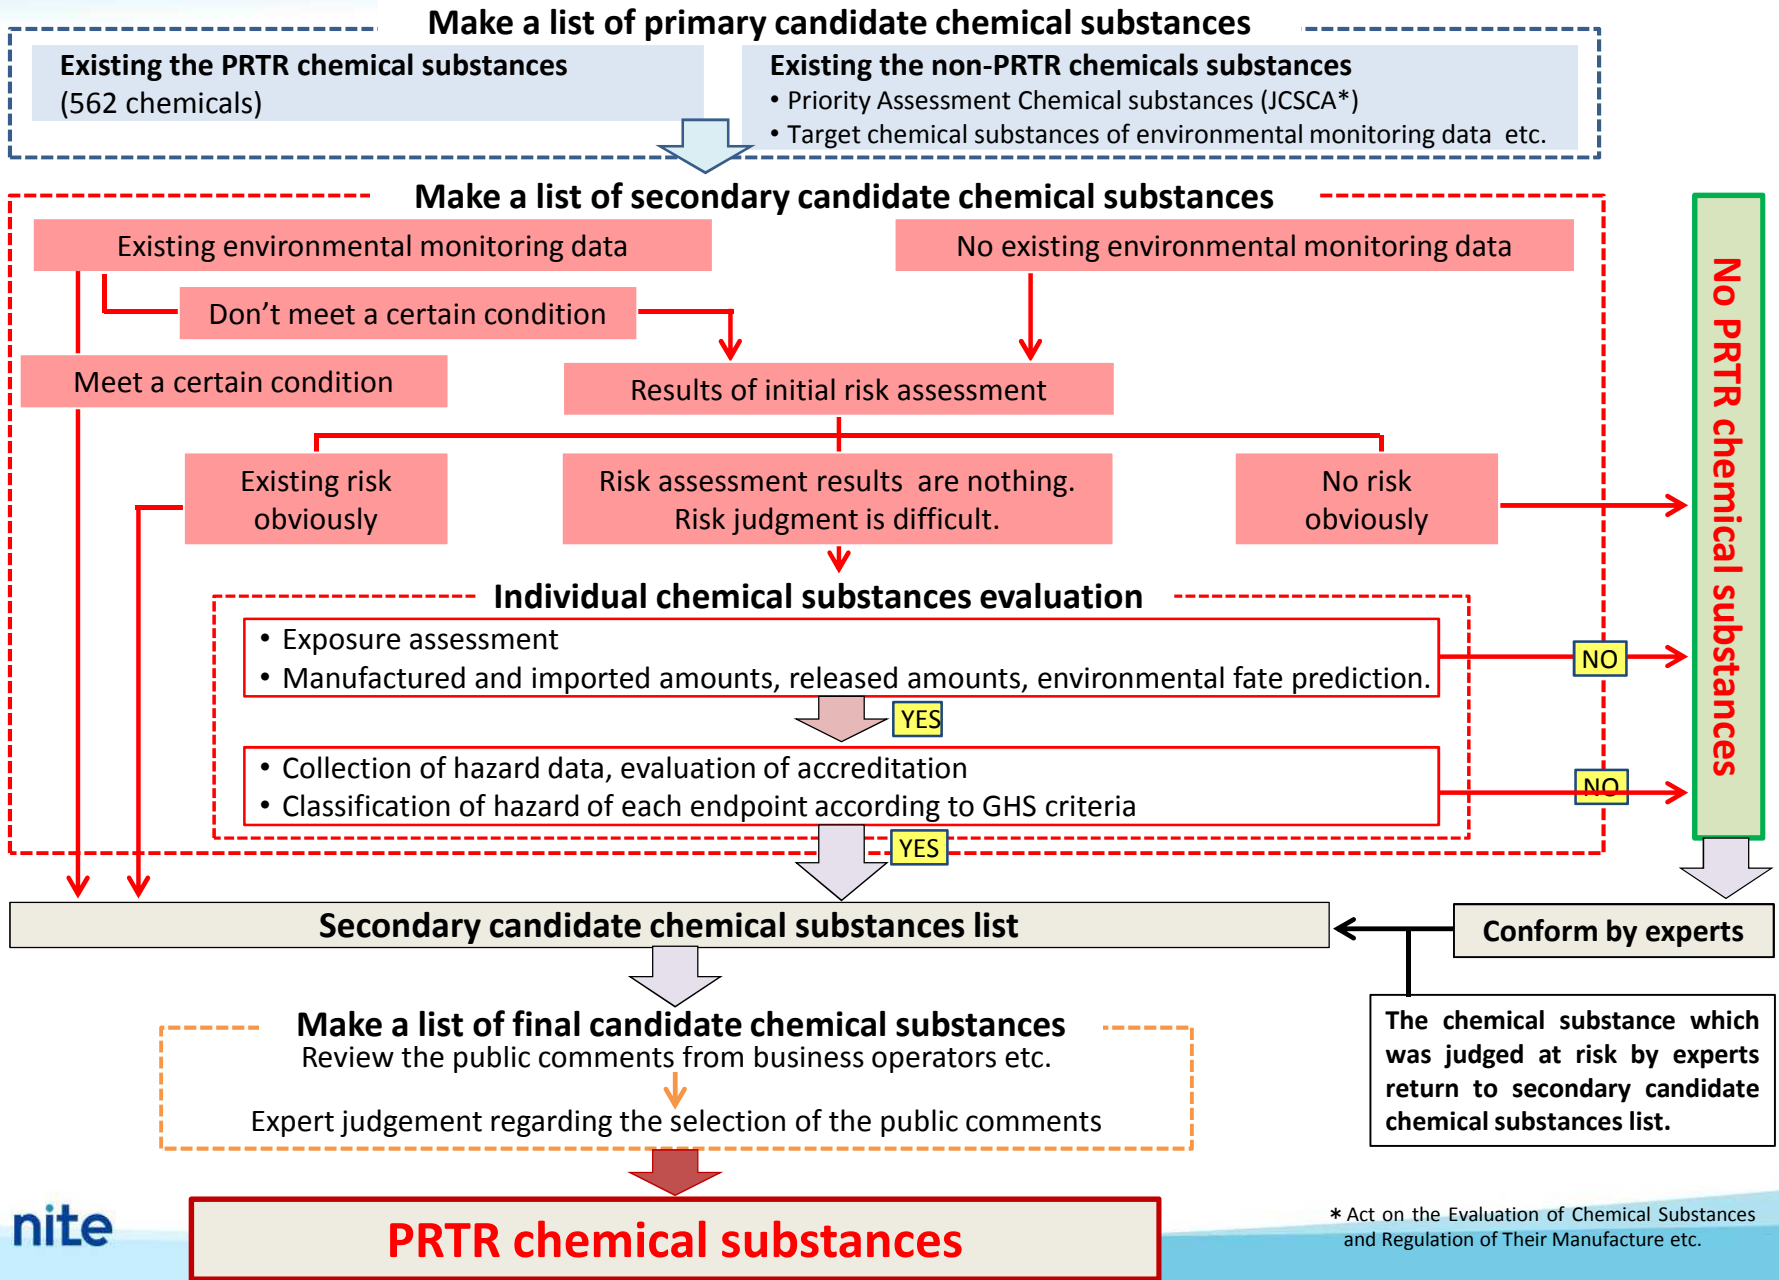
Make a list of primary candidate chemical substances

Existing the PRTR chemical substances (562 chemicals)

Existing the non-PRTR chemicals substances
• Priority Assessment Chemical substances (JCSCA*)
• Target chemical substances of environmental monitoring data etc.

Make a list of secondary candidate chemical substances

Existing environmental monitoring data

No existing environmental monitoring data

Don't meet a certain condition

Meet a certain condition

Results of initial risk assessment

Existing risk obviously

Risk assessment results are nothing. Risk judgment is difficult.

No risk obviously

No PRTR chemical substances

Individual chemical substances evaluation

• Exposure assessment
• Manufactured and imported amounts, released amounts, environmental fate prediction.

NO

YES

• Collection of hazard data, evaluation of accreditation
• Classification of hazard of each endpoint according to GHS criteria

NO

YES

Secondary candidate chemical substances list

Conform by experts

The chemical substance which was judged at risk by experts return to secondary candidate chemical substances list.

Make a list of final candidate chemical substances
Review the public comments from business operators etc.

Expert judgement regarding the selection of the public comments

nite

PRTR chemical substances

* Act on the Evaluation of Chemical Substances and Regulation of Their Manufacture etc.